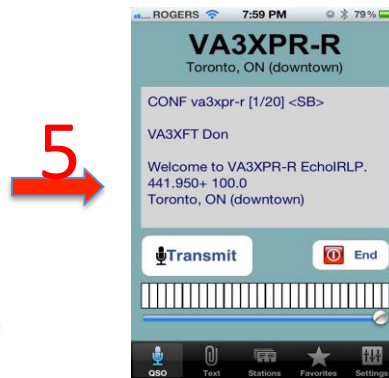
5

ROGERS 7:59 PM 79%

VA3XPR-R
Toronto, ON (downtown)

CONF va3xpr-r [1/20] <SB>

VA3XFT Don

Welcome to VA3XPR-R EchoIRLP.
441.950+ 100.0
Toronto, ON (downtown)

Transmit

End

QSO Text Stations Favorites Settings